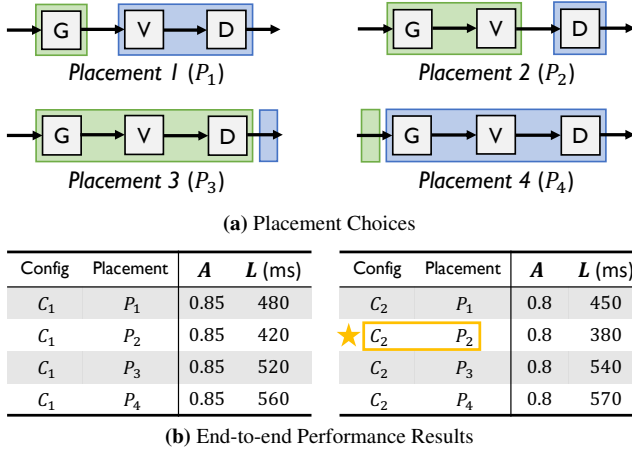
G V D
Placement 1 ($P_1$)

G V D
Placement 2 ($P_2$)

G V D
Placement 3 ($P_3$)

G V D
Placement 4 ($P_4$)

**(a)** Placement Choices

| Config | Placement | $A$ | $L$ (ms) |
|---|---|---|---|
| $C_1$ | $P_1$ | 0.85 | 480 |
| $C_1$ | $P_2$ | 0.85 | 420 |
| $C_1$ | $P_3$ | 0.85 | 520 |
| $C_1$ | $P_4$ | 0.85 | 560 |

| Config | Placement | $A$ | $L$ (ms) |
|---|---|---|---|
| $C_2$ | $P_1$ | 0.8 | 450 |
| $C_2$ | $P_2$ | 0.8 | 380 |
| $C_2$ | $P_3$ | 0.8 | 540 |
| $C_2$ | $P_4$ | 0.8 | 570 |

**(b)** End-to-end Performance Results